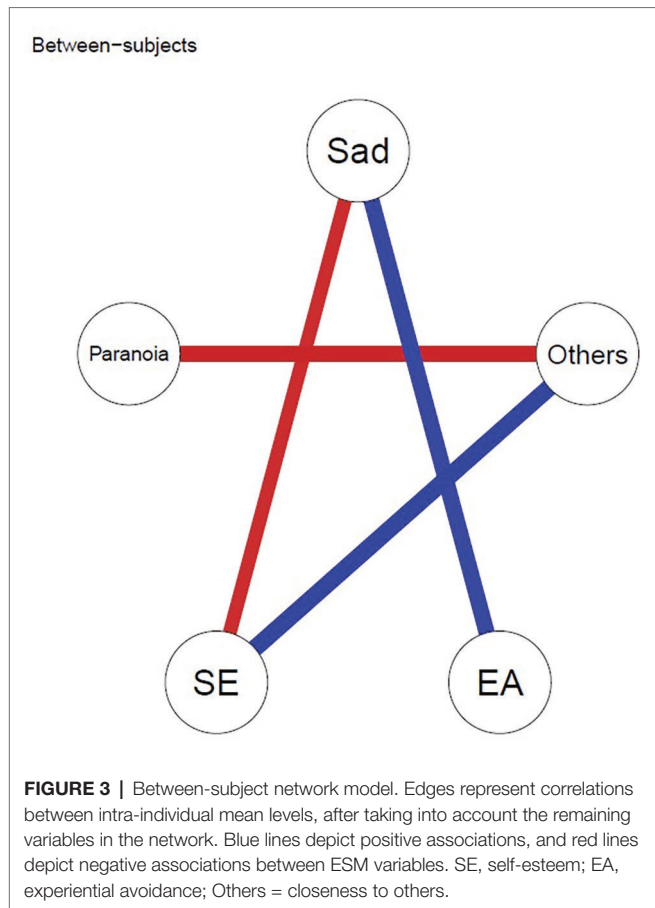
Between–subjects

Sad

Paranoia

Others

SE

EA

**FIGURE 3 |** Between-subject network model. Edges represent correlations between intra-individual mean levels, after taking into account the remaining variables in the network. Blue lines depict positive associations, and red lines depict negative associations between ESM variables. SE, self-esteem; EA, experiential avoidance; Others = closeness to others.